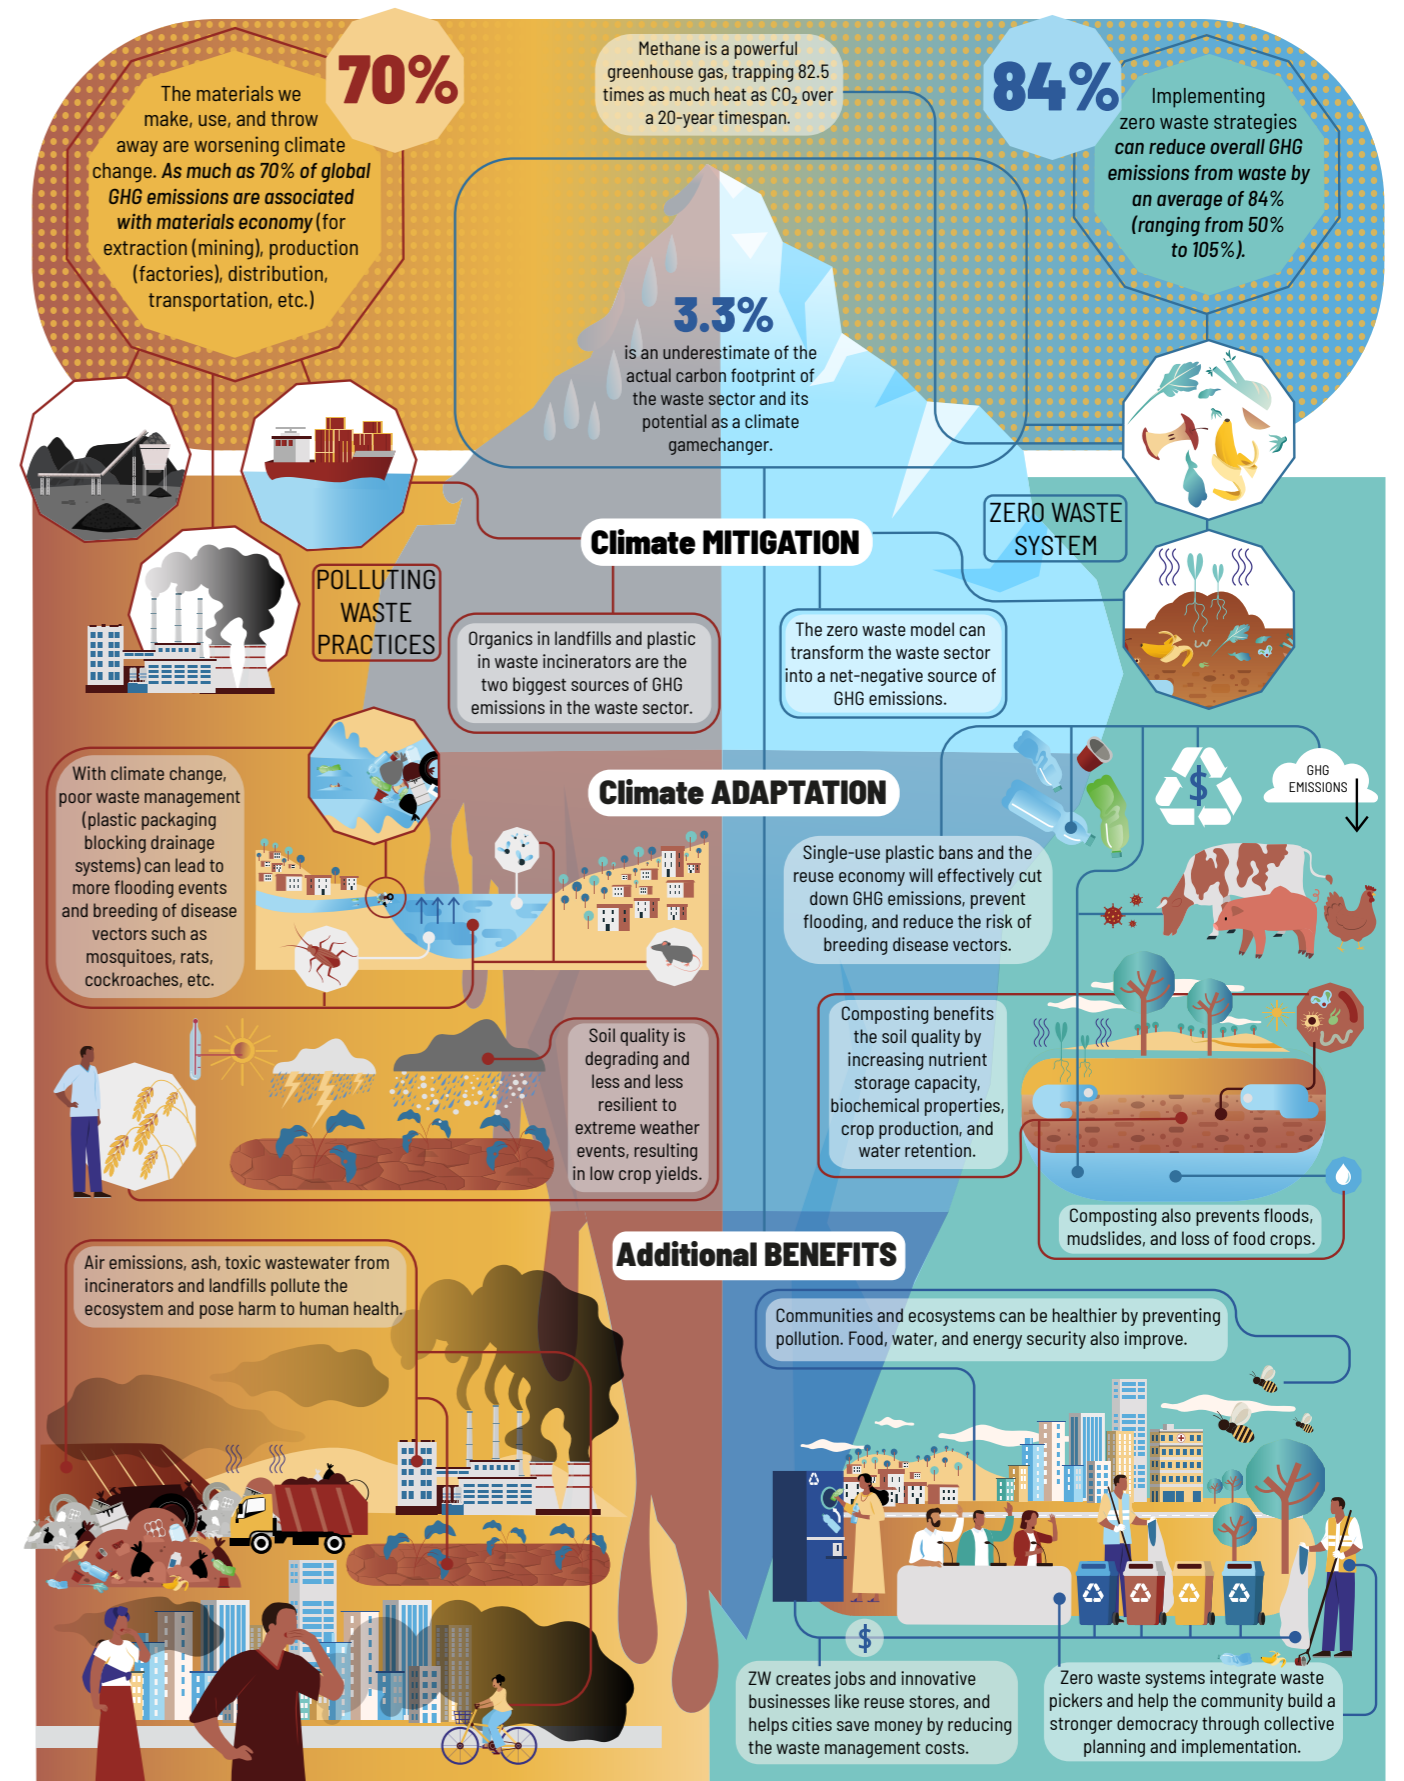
70%

The materials we make, use, and throw away are worsening climate change. *As much as 70% of global GHG emissions are associated with materials economy* (for extraction (mining), production (factories), distribution, transportation, etc.)

Methane is a powerful greenhouse gas, trapping 82.5 times as much heat as $CO_2$ over a 20-year timespan.

84%

Implementing zero waste strategies *can reduce overall GHG emissions from waste by an average of 84% (ranging from 50% to 105%).*

3.3%

is an underestimate of the actual carbon footprint of the waste sector and its potential as a climate gamechanger.

Climate MITIGATION

POLLUTING WASTE PRACTICES

ZERO WASTE SYSTEM

Organics in landfills and plastic in waste incinerators are the two biggest sources of GHG emissions in the waste sector.

The zero waste model can transform the waste sector into a net-negative source of GHG emissions.

Climate ADAPTATION

With climate change, poor waste management (plastic packaging blocking drainage systems) can lead to more flooding events and breeding of disease vectors such as mosquitoes, rats, cockroaches, etc.

GHG EMISSIONS

Single-use plastic bans and the reuse economy will effectively cut down GHG emissions, prevent flooding, and reduce the risk of breeding disease vectors.

Soil quality is degrading and less and less resilient to extreme weather events, resulting in low crop yields.

Composting benefits the soil quality by increasing nutrient storage capacity, biochemical properties, crop production, and water retention.

Composting also prevents floods, mudslides, and loss of food crops.

Additional BENEFITS

Air emissions, ash, toxic wastewater from incinerators and landfills pollute the ecosystem and pose harm to human health.

Communities and ecosystems can be healthier by preventing pollution. Food, water, and energy security also improve.

ZW creates jobs and innovative businesses like reuse stores, and helps cities save money by reducing the waste management costs.

Zero waste systems integrate waste pickers and help the community build a stronger democracy through collective planning and implementation.